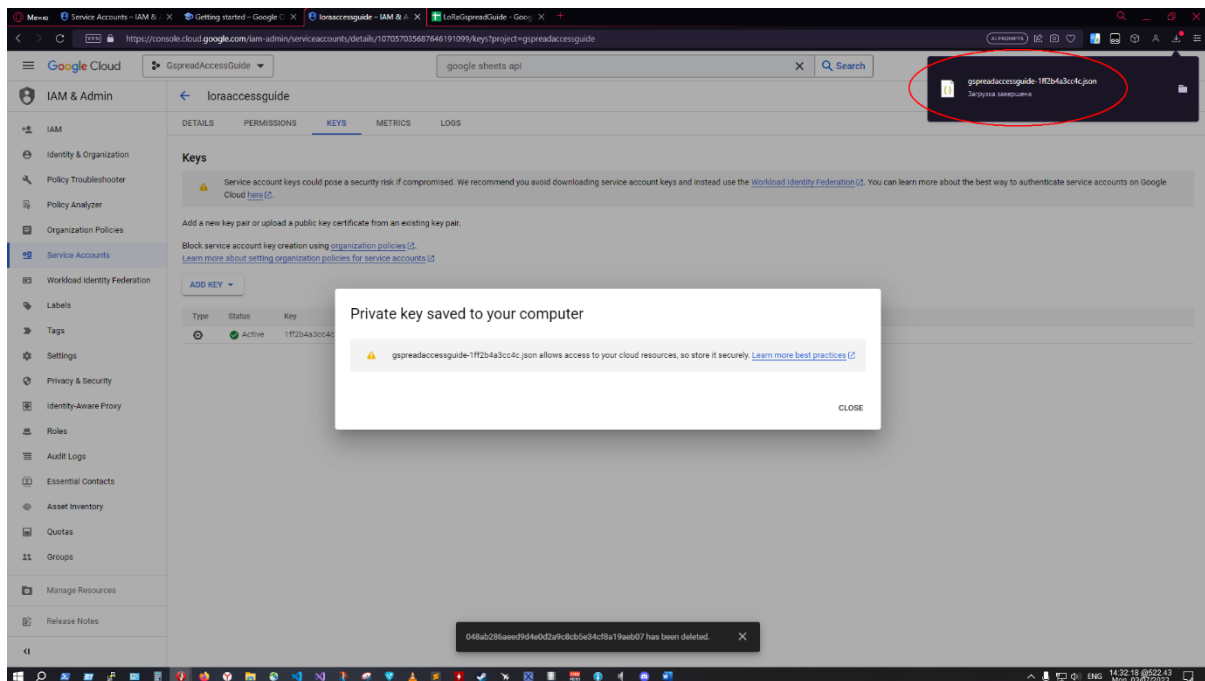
Меню Service Accounts – IAM & A × Getting started – Google C × loraaccessguide – IAM & A × LoRaGspreadGuide - Goog ×

https://console.cloud.google.com/iam-admin/serviceaccounts/details/107057035687646191099/keys?project=gspreadaccessguide

Google Cloud GspreadAccessGuide google sheets api Search

gspreadaccessguide-1ff2b4a3cc4c.json
Загрузка завершена

IAM & Admin loraaccessguide

DETAILS PERMISSIONS KEYS METRICS LOGS

IAM
Identity & Organization
Policy Troubleshooter
Policy Analyzer
Organization Policies
Service Accounts
Workload Identity Federation
Labels
Tags
Settings
Privacy & Security
Identity-Aware Proxy
Roles
Audit Logs
Essential Contacts
Asset Inventory
Quotas
Groups
Manage Resources
Release Notes

Keys

Service account keys could pose a security risk if compromised. We recommend you avoid downloading service account keys and instead use the Workload Identity Federation. You can learn more about the best way to authenticate service accounts on Google Cloud here.

Add a new key pair or upload a public key certificate from an existing key pair.

Block service account key creation using organization policies.
Learn more about setting organization policies for service accounts

ADD KEY

| Type | Status | Key |
|---|---|---|
| | Active | 1ff2b4a3cc4c |

Private key saved to your computer

gspreadaccessguide-1ff2b4a3cc4c.json allows access to your cloud resources, so store it securely. Learn more best practices

CLOSE

048ab286aeed9d4e0d2a9c8cb5e34cf8a19aeb07 has been deleted.

ENG 14:32:18